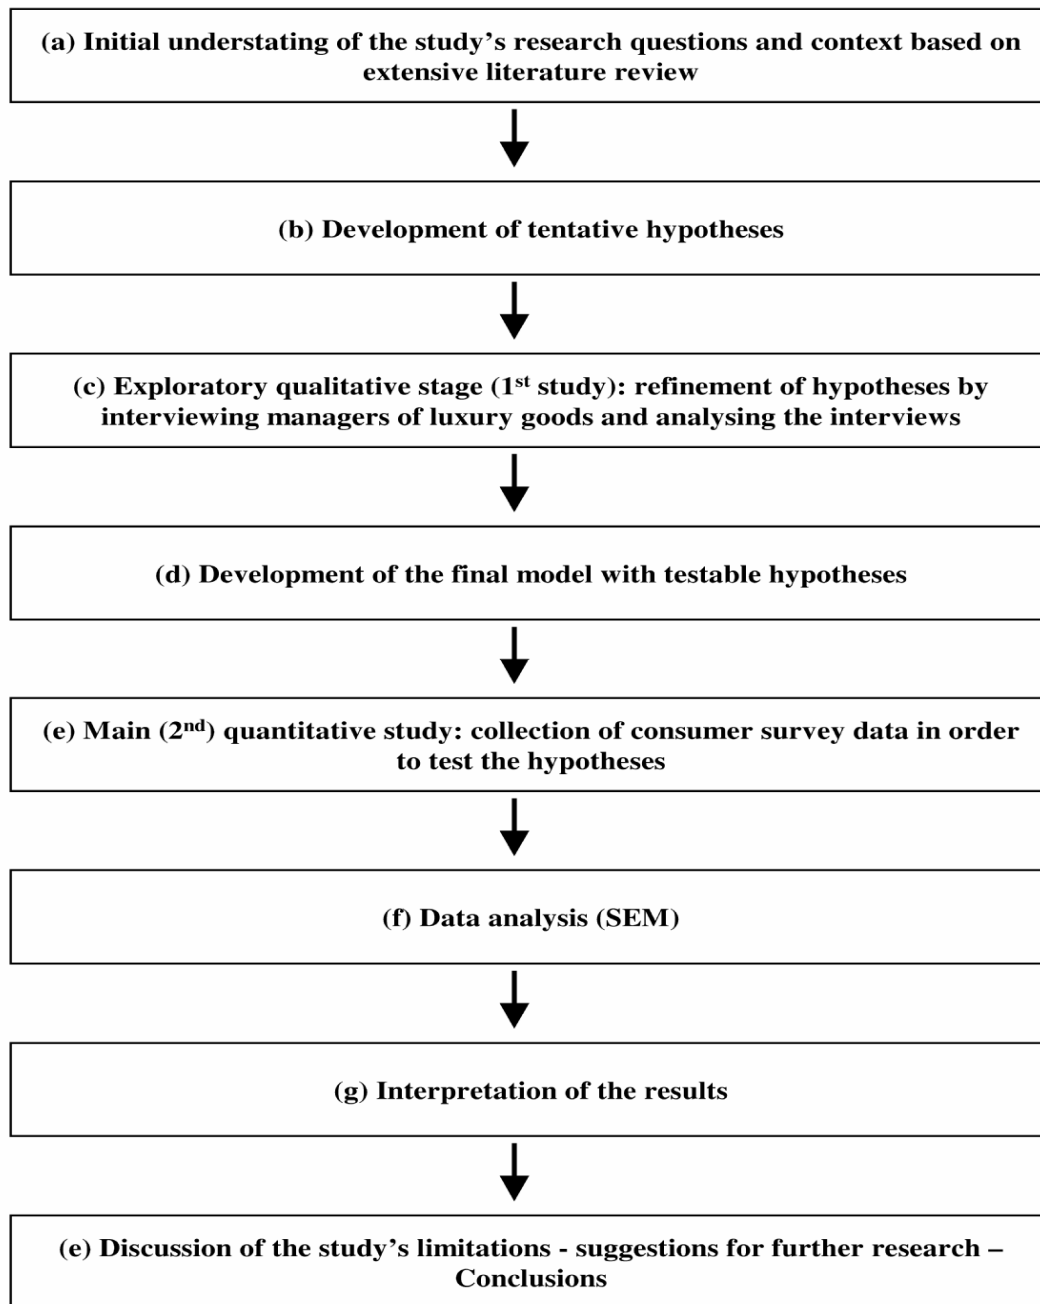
(a) Initial understating of the study's research questions and context based on extensive literature review

(b) Development of tentative hypotheses

(c) Exploratory qualitative stage (1$^{st}$ study): refinement of hypotheses by interviewing managers of luxury goods and analysing the interviews

(d) Development of the final model with testable hypotheses

(e) Main (2$^{nd}$) quantitative study: collection of consumer survey data in order to test the hypotheses

(f) Data analysis (SEM)

(g) Interpretation of the results

(e) Discussion of the study's limitations - suggestions for further research – Conclusions